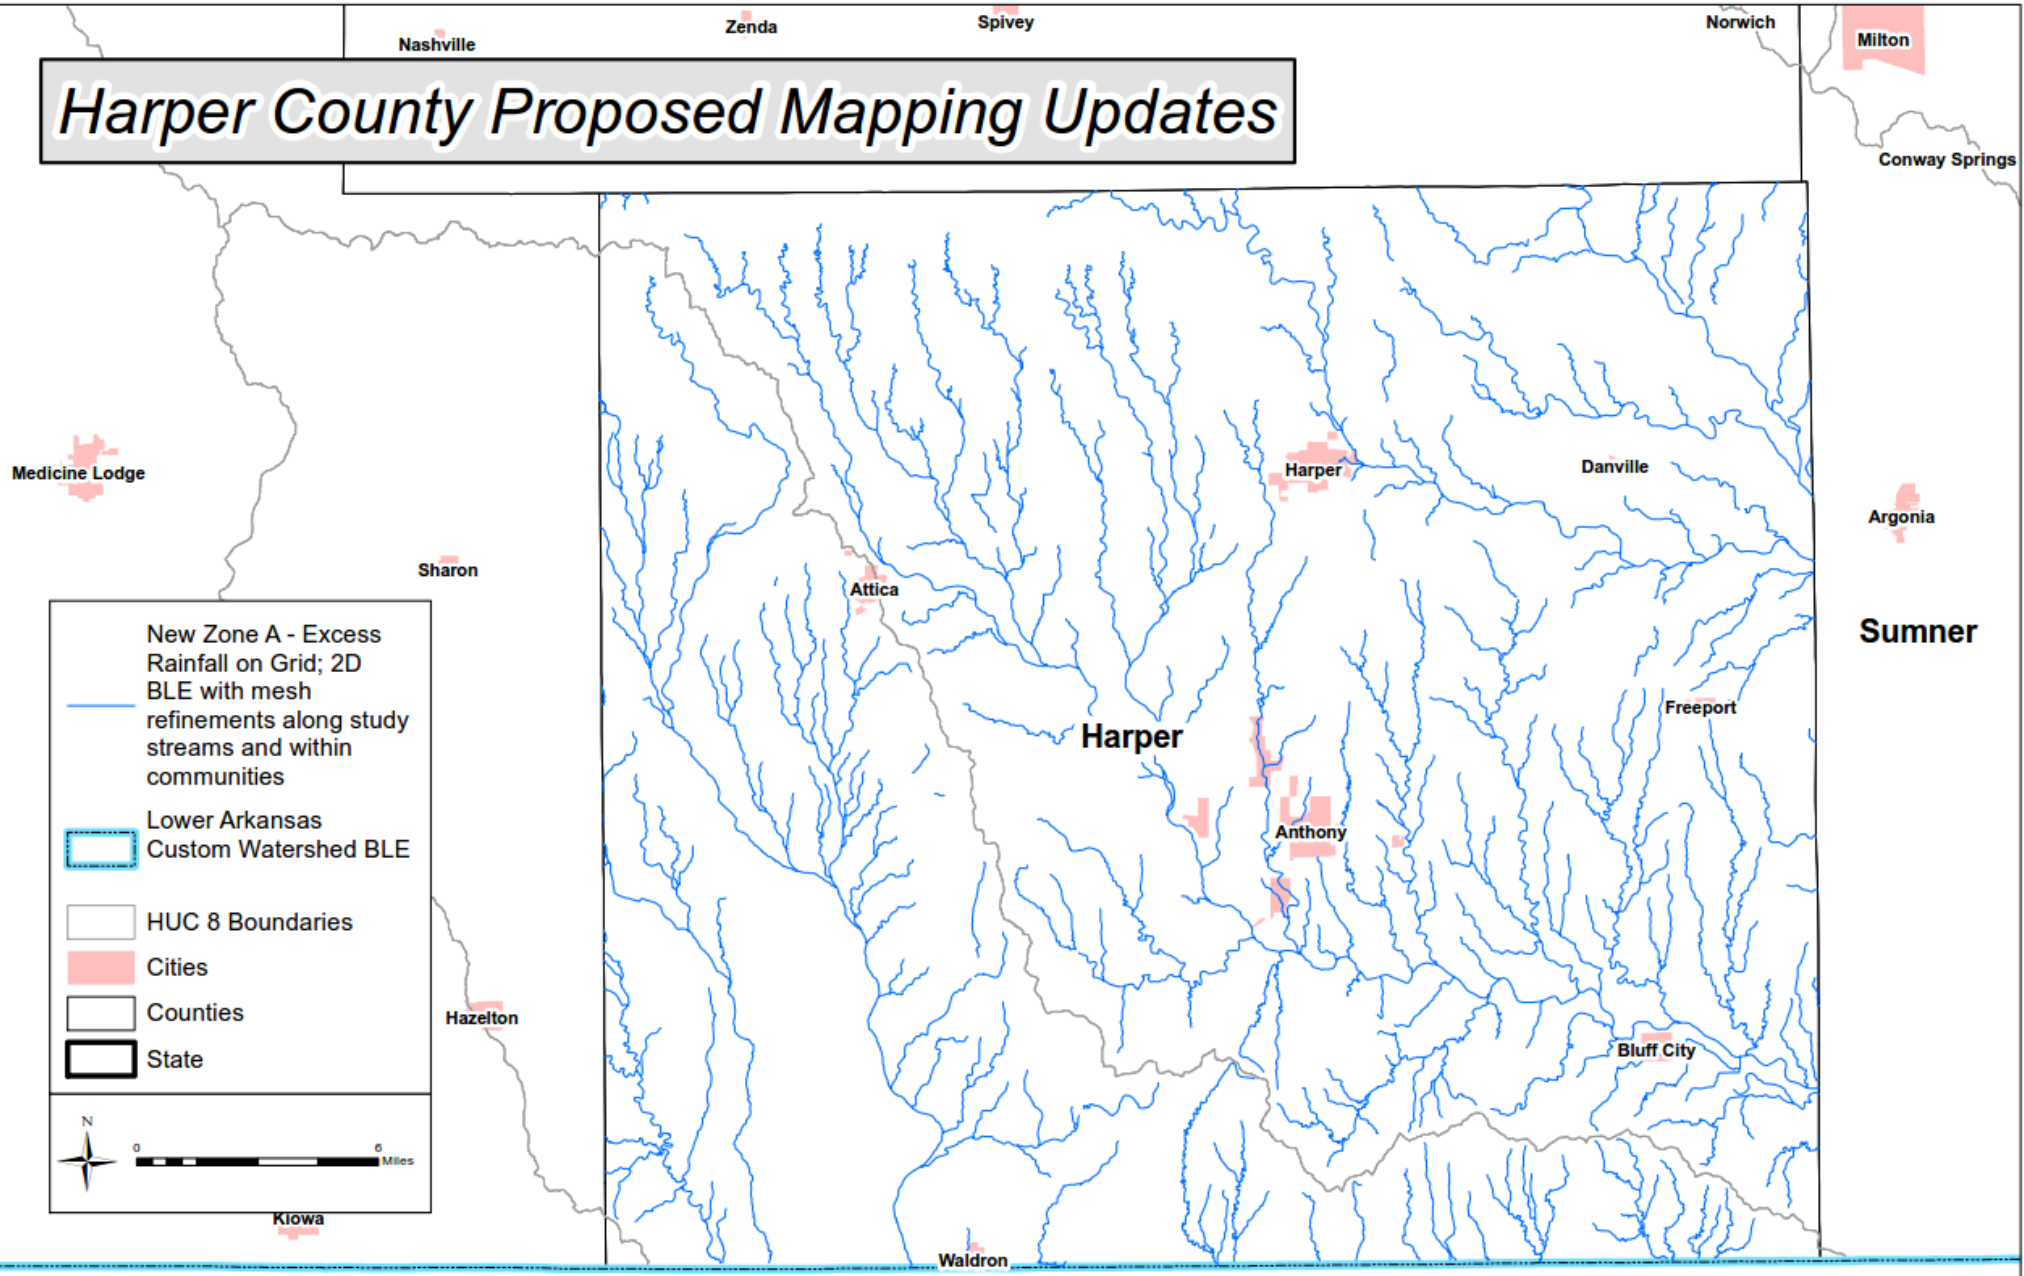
Nashville
Zenda
Spivey
Norwich
Milton

Harper County Proposed Mapping Updates

Conway Springs

Medicine Lodge
Harper
Danville
Argonia
Sharon
Attica
Sumner
Freeport
Harper
Anthony
Hazelton
Bluff City
Kiowa
Waldron

New Zone A - Excess Rainfall on Grid; 2D BLE with mesh refinements along study streams and within communities

Lower Arkansas Custom Watershed BLE

HUC 8 Boundaries

Cities

Counties

State

N
0
6
Miles